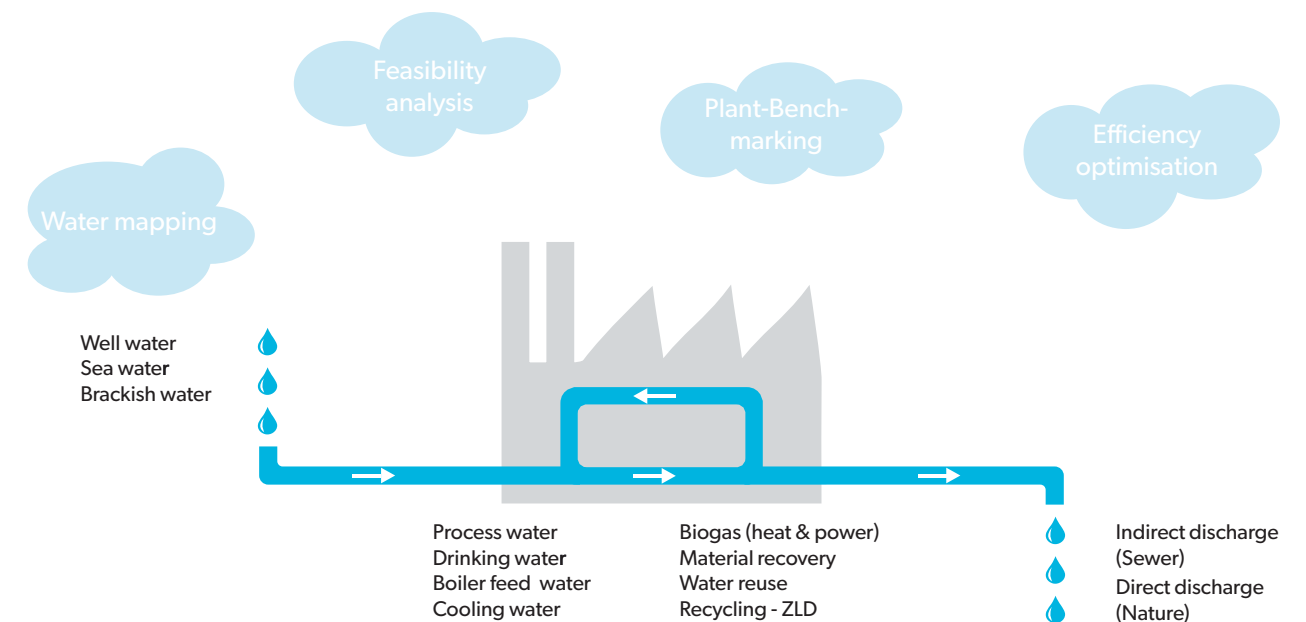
Feasibility analysis

Plant-Benchmarking

Efficiency optimisation

Water mapping

Well water
Sea water
Brackish water

Process water
Drinking water
Boiler feed water
Cooling water

Biogas (heat & power)
Material recovery
Water reuse
Recycling - ZLD

Indirect discharge (Sewer)
Direct discharge (Nature)